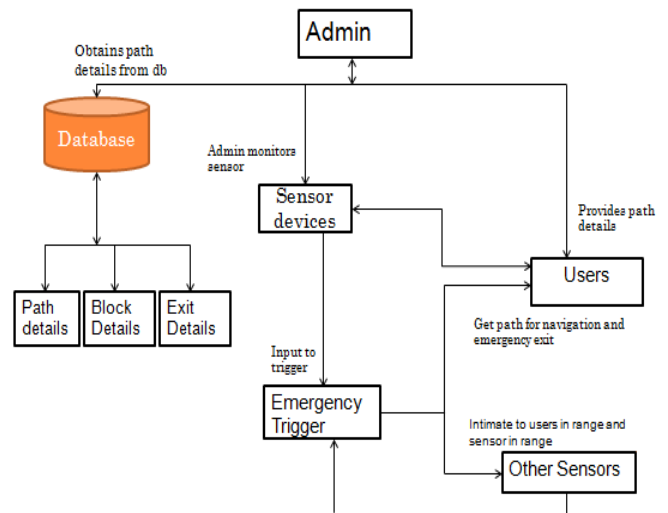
Admin

Obtains path details from db

Database

Admin monitors sensor

Sensor devices

Provides path details

Users

Path details

Block Details

Exit Details

Get path for navigation and emergency exit

Input to trigger

Emergency Trigger

Intimate to users in range and sensor in range

Other Sensors